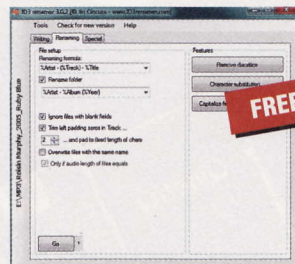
ID3 renamer 3.0.2 (© Jiri Cincura - www.ID3renamer.com)

Tools   Check for new version   Help

Writing   Renaming   Special

File setup
Renaming formula:
%Artist - (%Track) - %Title

Rename folder
%Artist - %Album (%Year)

Ignore files with blank fields
Trim left padding zeros in Track ...
2 ... and pad to fixed length of chars
Overwrite files with the same name
Only if audio length of files equals

Go

Features
Remove diacritics
Character substitution
Capitalize fi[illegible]

FREE

E:\MP3\Roisin Murphy_2005_Ruby Blue